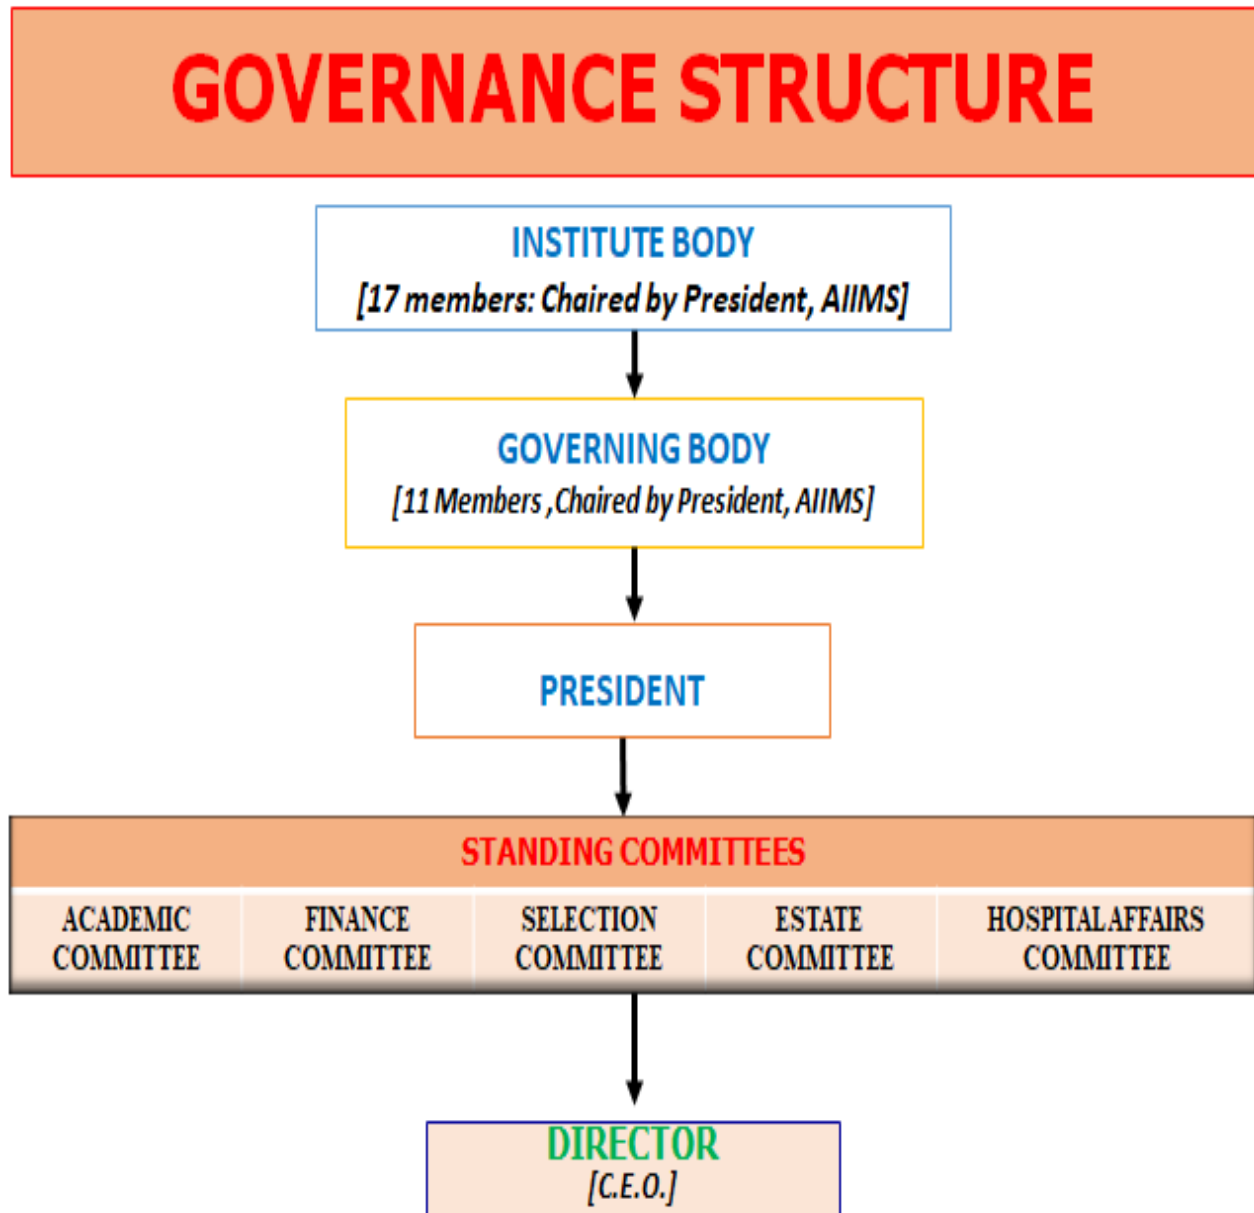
GOVERNANCE STRUCTURE

INSTITUTE BODY
[17 members: Chaired by President, AIIMS]

GOVERNING BODY
[11 Members ,Chaired by President, AIIMS]

PRESIDENT

STANDING COMMITTEES

| ACADEMIC COMMITTEE | FINANCE COMMITTEE | SELECTION COMMITTEE | ESTATE COMMITTEE | HOSPITAL AFFAIRS COMMITTEE |
|---|---|---|---|---|

DIRECTOR
[C.E.O.]